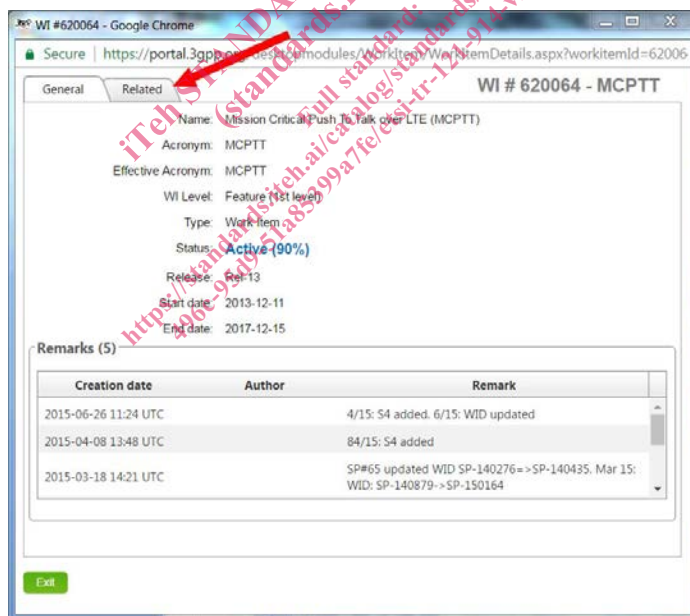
WI #620064 - Google Chrome

Secure | https://portal.3gpp.org/desktopmodules/WorkItem/WorkItemDetails.aspx?workitemId=62006

General | Related

WI # 620064 - MCPTT

Name: Mission Critical Push To Talk over LTE (MCPTT)

Acronym: MCPTT

Effective Acronym: MCPTT

WI Level: Feature (1st level)

Type: Work Item

Status: Active (90%)

Release: Rel-13

Start date: 2013-12-11

End date: 2017-12-15

Remarks (5)

| Creation date | Author | Remark |
|---|---|---|
| 2015-06-26 11:24 UTC | | 4/15: S4 added. 6/15: WID updated |
| 2015-04-08 13:48 UTC | | 84/15: S4 added |
| 2015-03-18 14:21 UTC | | SP#65 updated WID SP-140276=>SP-140435. Mar 15: WID: SP-140879->SP-150164 |

Exit

iTeh STANDARD PREVIEW (standards.iteh.ai) Full standard: https://standards.iteh.ai/catalog/standards/sist/4096c-93d9-41a8-b99a7fe/etsi-tr-124-914-v